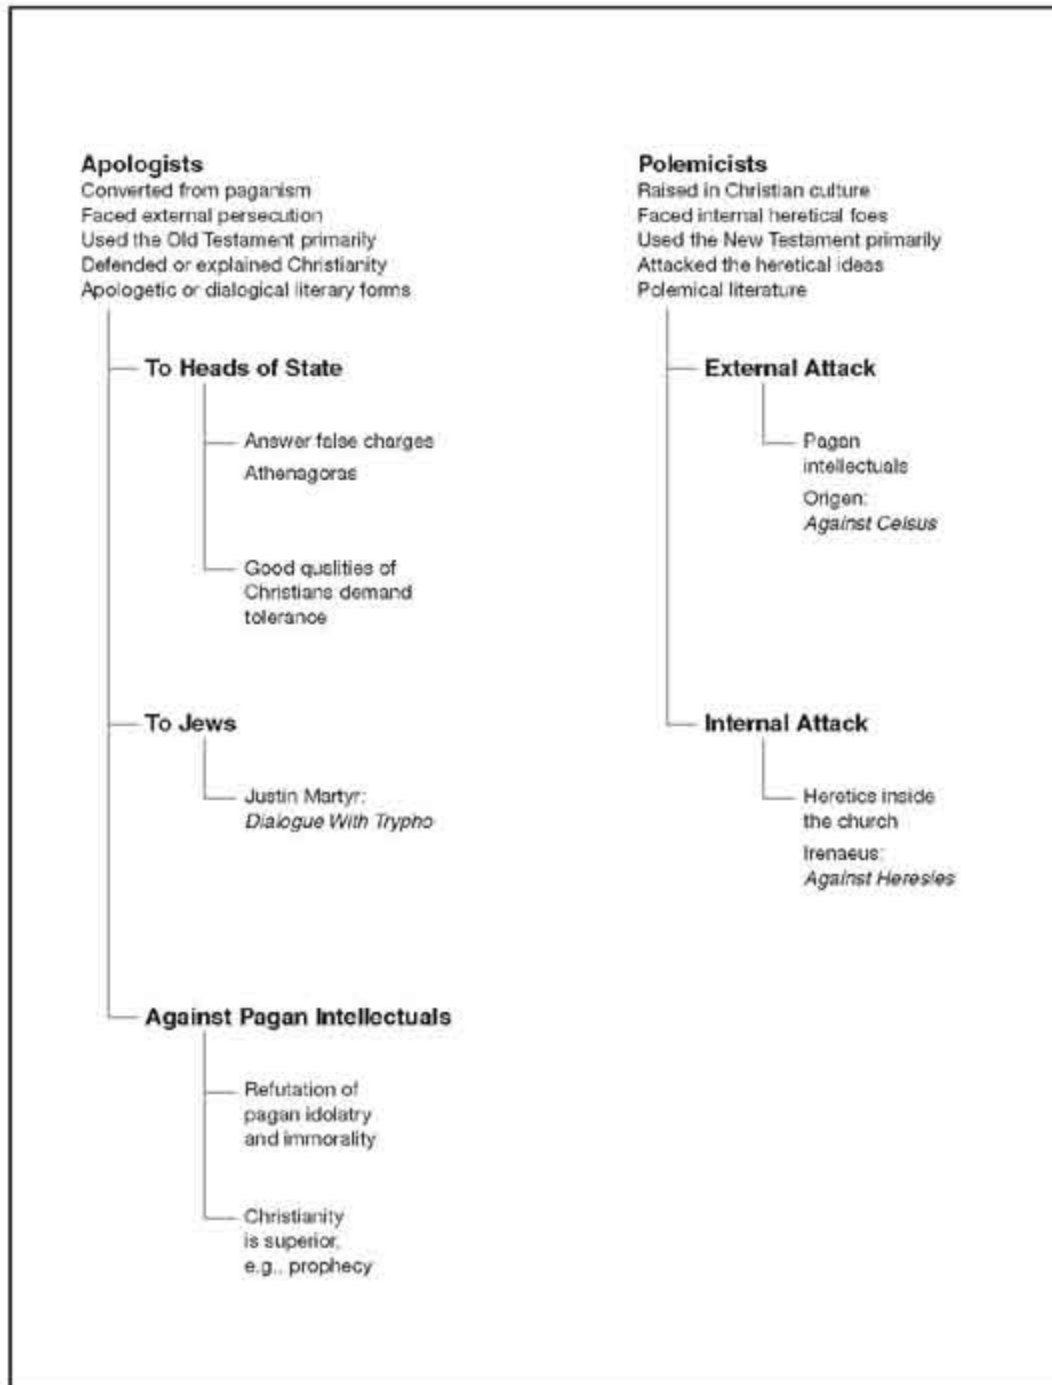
Apologists
Converted from paganism
Faced external persecution
Used the Old Testament primarily
Defended or explained Christianity
Apologetic or dialogical literary forms

To Heads of State

Answer false charges
Athenagoras

Good qualities of Christians demand tolerance

To Jews

Justin Martyr: Dialogue With Trypho

Against Pagan Intellectuals

Refutation of pagan idolatry and immorality

Christianity is superior, e.g., prophecy

Polemicists
Raised in Christian culture
Faced internal heretical foes
Used the New Testament primarily
Attacked the heretical ideas
Polemical literature

External Attack

Pagan intellectuals
Origen: Against Celsus

Internal Attack

Heretics inside the church
Irenaeus: Against Heresies